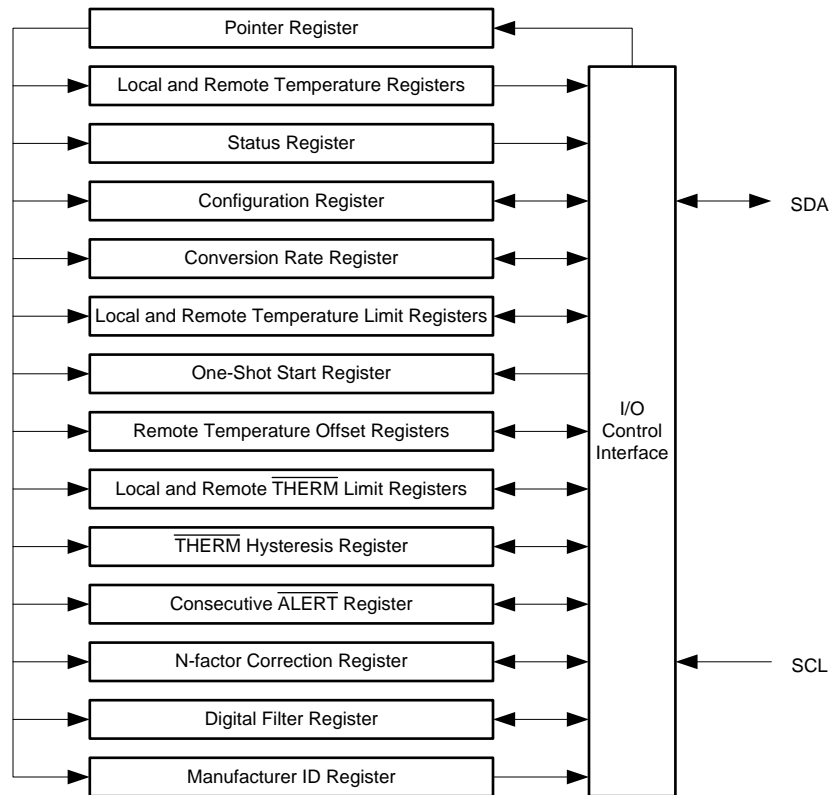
Pointer Register

Local and Remote Temperature Registers

Status Register

Configuration Register

Conversion Rate Register

Local and Remote Temperature Limit Registers

One-Shot Start Register

Remote Temperature Offset Registers

Local and Remote $\overline{\text{THERM}}$ Limit Registers

$\overline{\text{THERM}}$ Hysteresis Register

Consecutive $\overline{\text{ALERT}}$ Register

N-factor Correction Register

Digital Filter Register

Manufacturer ID Register

I/O Control Interface

SDA

SCL